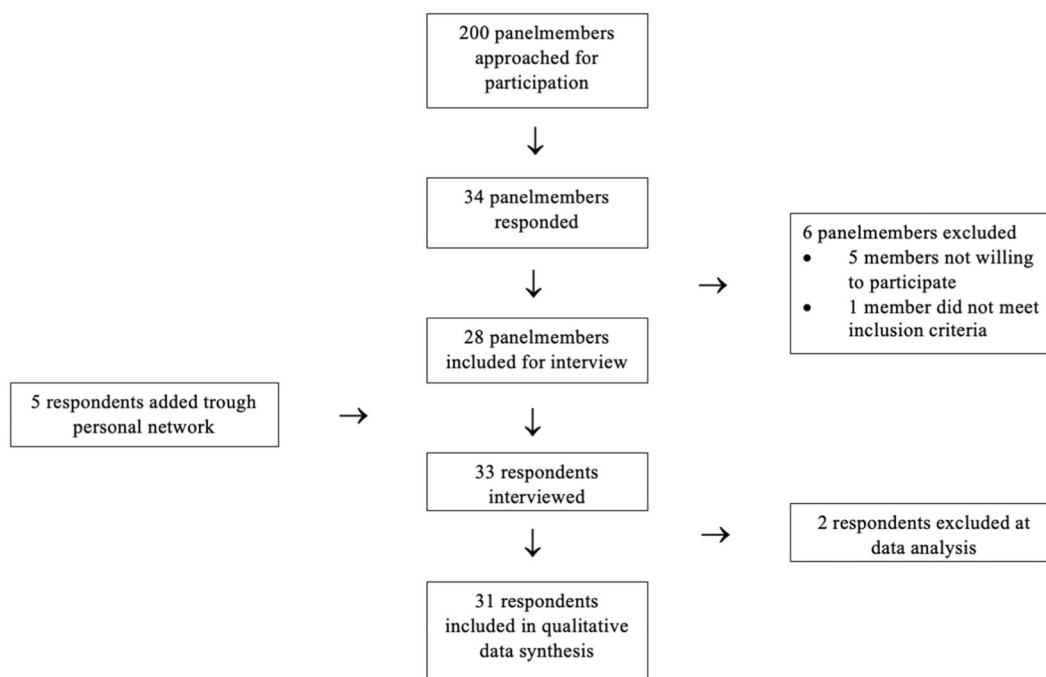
200 panelmembers approached for participation

34 panelmembers responded

6 panelmembers excluded
- 5 members not willing to participate
- 1 member did not meet inclusion criteria

28 panelmembers included for interview

5 respondents added trough personal network

33 respondents interviewed

2 respondents excluded at data analysis

31 respondents included in qualitative data synthesis